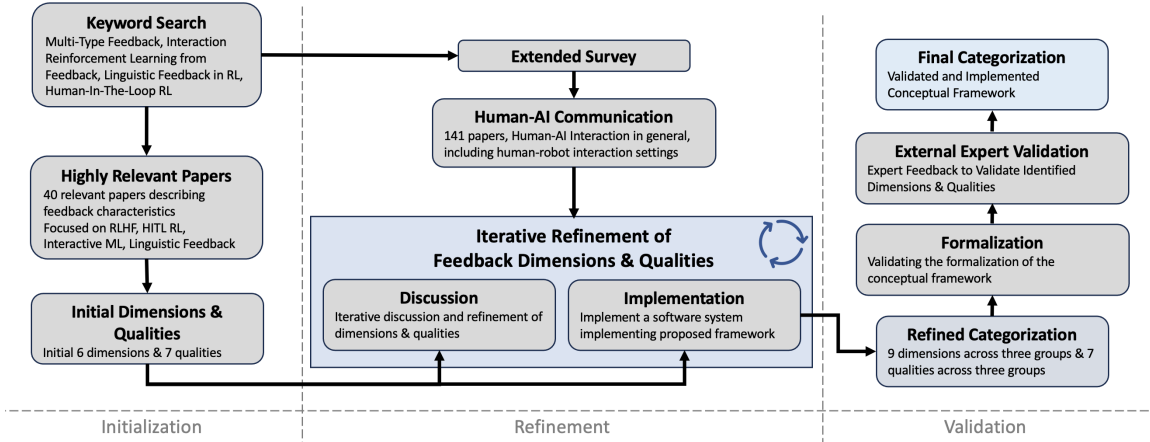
Keyword Search
Multi-Type Feedback, Interaction Reinforcement Learning from Feedback, Linguistic Feedback in RL, Human-In-The-Loop RL

Highly Relevant Papers
40 relevant papers describing feedback characteristics
Focused on RLHF, HITL RL, Interactive ML, Linguistic Feedback

Initial Dimensions & Qualities
Initial 6 dimensions & 7 qualities

Extended Survey

Human-AI Communication
141 papers, Human-AI Interaction in general, including human-robot interaction settings

Iterative Refinement of Feedback Dimensions & Qualities

Discussion
Iterative discussion and refinement of dimensions & qualities

Implementation
Implement a software system implementing proposed framework

Final Categorization
Validated and Implemented Conceptual Framework

External Expert Validation
Expert Feedback to Validate Identified Dimensions & Qualities

Formalization
Validating the formalization of the conceptual framework

Refined Categorization
9 dimensions across three groups & 7 qualities across three groups

Initialization

Refinement

Validation